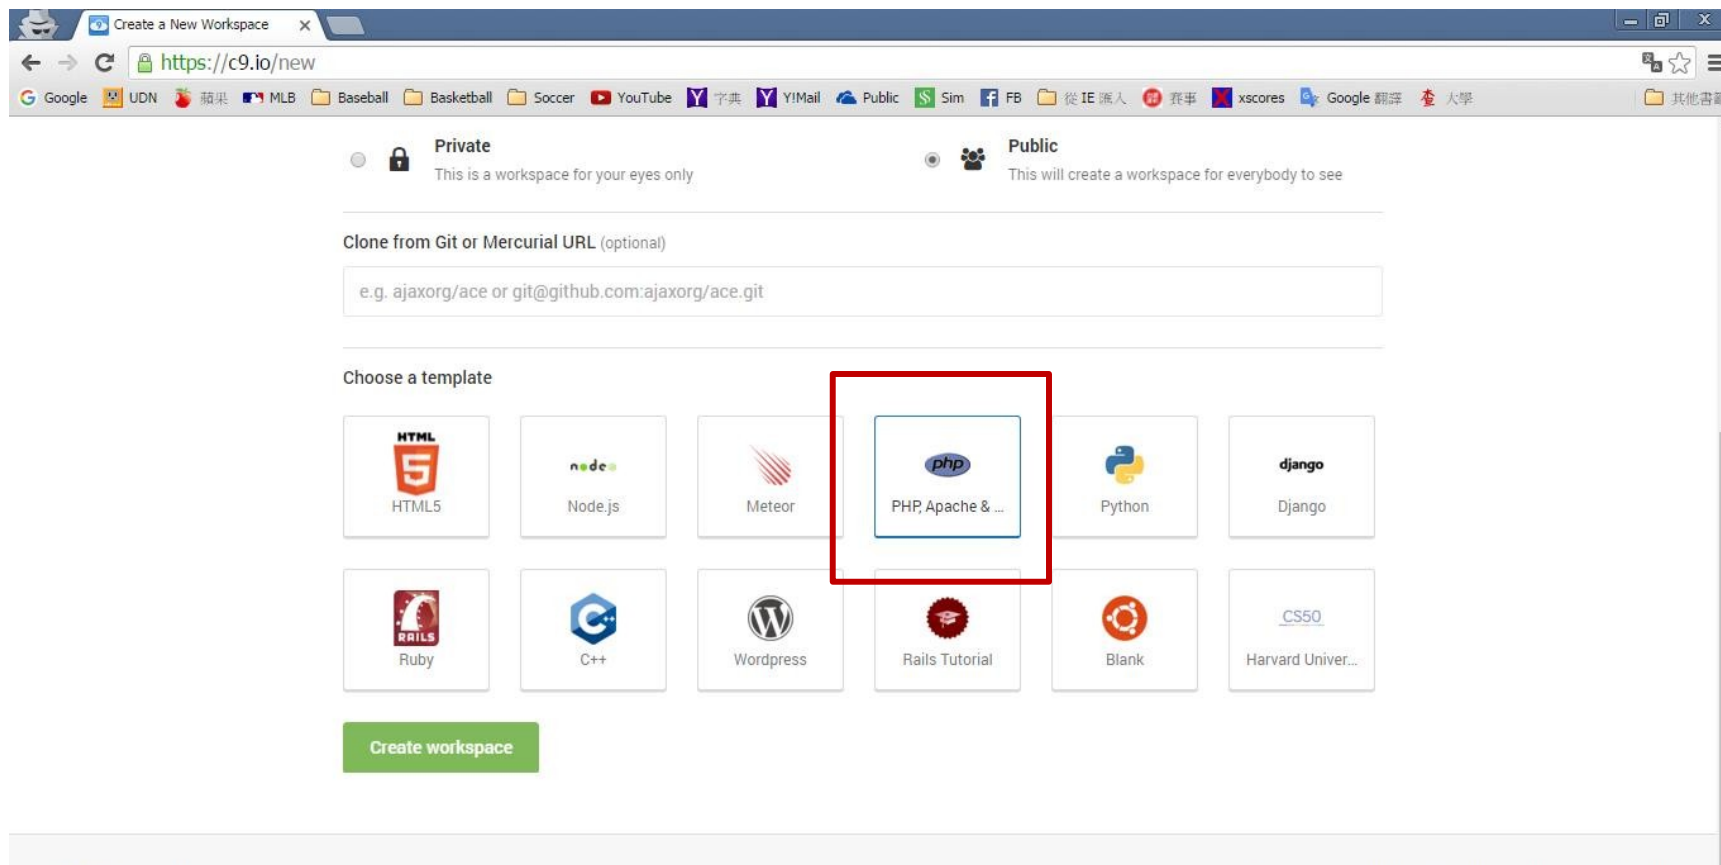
Create a New Workspace

https://c9.io/new

Google UDN 蘋果 MLB Baseball Basketball Soccer YouTube 字典 Y!Mail Public Sim FB 從 IE 匯入 賽事 xscores Google 翻譯 大學 其他書籤

Private
This is a workspace for your eyes only

Public
This will create a workspace for everybody to see

Clone from Git or Mercurial URL (optional)

e.g. ajaxorg/ace or git@github.com:ajaxorg/ace.git

Choose a template

HTML5
HTML5

node
Node.js

Meteor

php
PHP, Apache & ...

Python

django
Django

RAILS
Ruby

C++

Wordpress

Rails Tutorial

Blank

CS50
Harvard Univer...

Create workspace